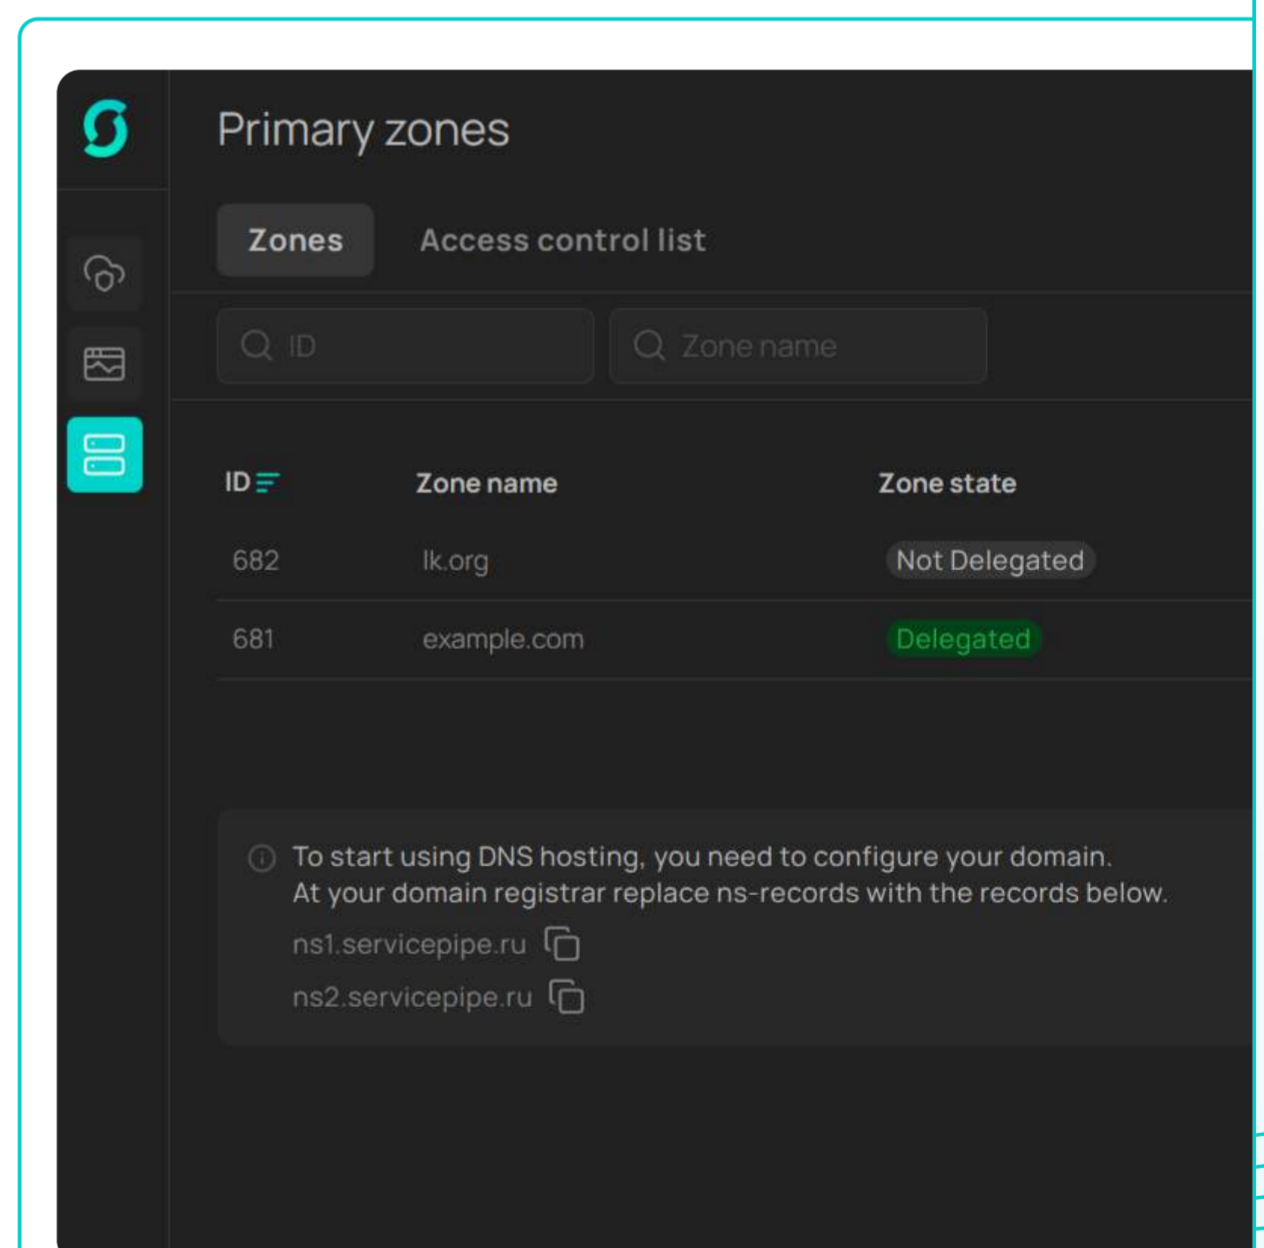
Primary zones

Zones Access control list

ID

Zone name

| ID | Zone name | Zone state |
|---|---|---|
| 682 | lk.org | Not Delegated |
| 681 | example.com | Delegated |

To start using DNS hosting, you need to configure your domain. At your domain registrar replace ns-records with the records below.

ns1.servicepipe.ru

ns2.servicepipe.ru